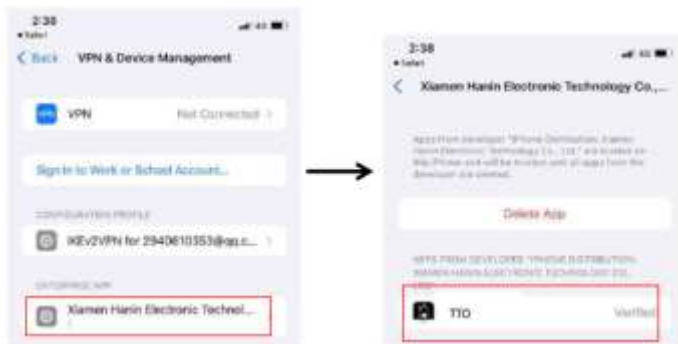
2:38
◂ Safari
< Back VPN & Device Management

VPN Not Connected >

Sign In to Work or School Account...

CONFIGURATION PROFILE

IKEv2VPN for 2940610353@qq.c... >

ENTERPRISE APP

Xiamen Hanin Electronic Technol...

2:38
◂ Safari
< Xiamen Hanin Electronic Technology Co.,...

Apps from developer "iPhone Distribution: Xiamen Hanin Electronic Technology Co., Ltd." are trusted on this iPhone and will be trusted until all apps from the developer are deleted.

Delete App

APPS FROM DEVELOPER "IPHONE DISTRIBUTION: XIAMEN HANIN ELECTRONIC TECHNOLOGY CO., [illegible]

TTO Verified